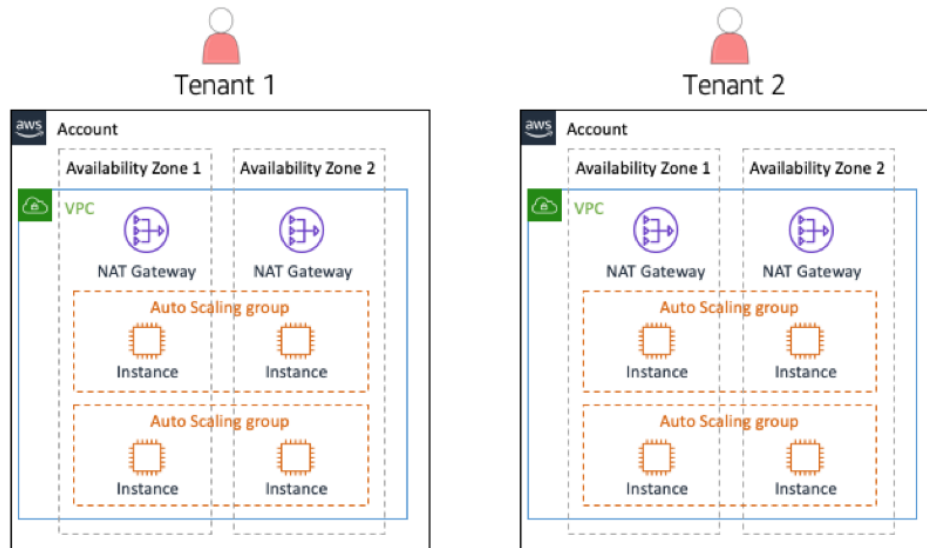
Tenant 1

aws Account

Availability Zone 1

Availability Zone 2

VPC

NAT Gateway

NAT Gateway

Auto Scaling group

Instance

Instance

Auto Scaling group

Instance

Instance

Tenant 2

aws Account

Availability Zone 1

Availability Zone 2

VPC

NAT Gateway

NAT Gateway

Auto Scaling group

Instance

Instance

Auto Scaling group

Instance

Instance